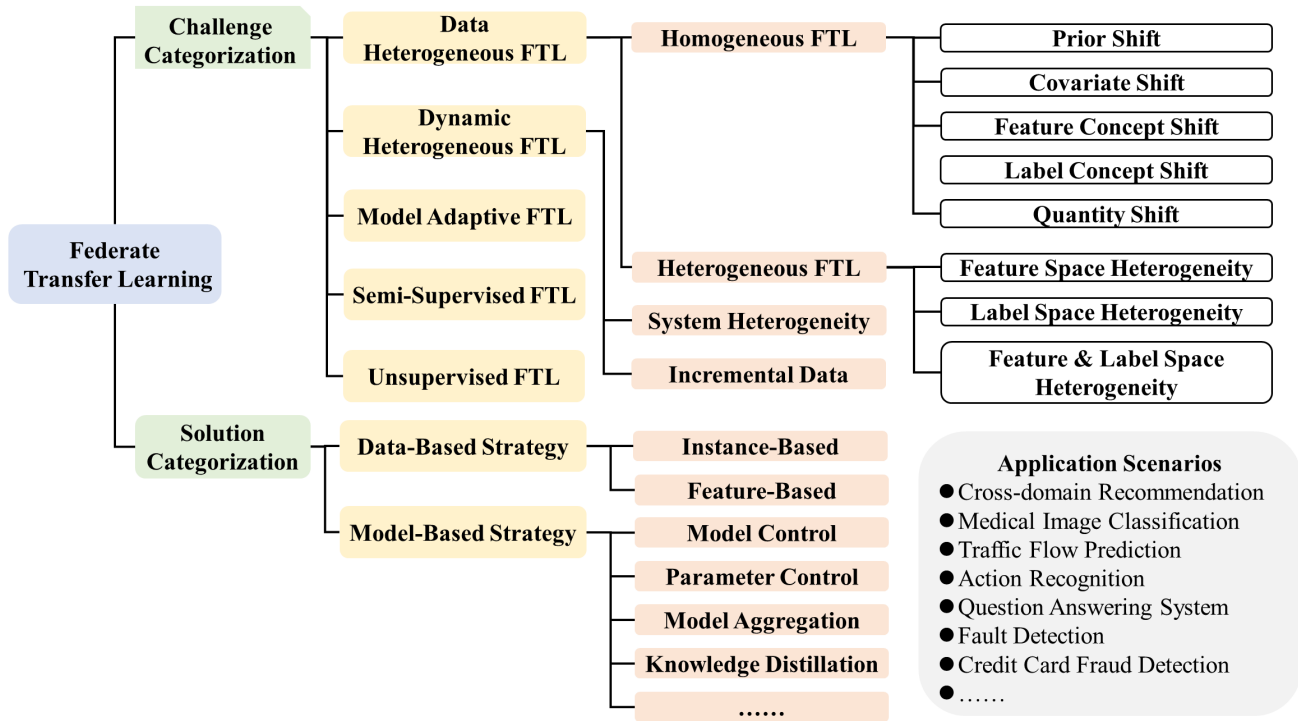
Federate Transfer Learning

Challenge Categorization

Data Heterogeneous FTL

Dynamic Heterogeneous FTL

Model Adaptive FTL

Semi-Supervised FTL

Unsupervised FTL

Homogeneous FTL

Prior Shift

Covariate Shift

Feature Concept Shift

Label Concept Shift

Quantity Shift

Heterogeneous FTL

Feature Space Heterogeneity

Label Space Heterogeneity

Feature & Label Space Heterogeneity

System Heterogeneity

Incremental Data

Solution Categorization

Data-Based Strategy

Instance-Based

Feature-Based

Model-Based Strategy

Model Control

Parameter Control

Model Aggregation

Knowledge Distillation

……

Application Scenarios
● Cross-domain Recommendation
● Medical Image Classification
● Traffic Flow Prediction
● Action Recognition
● Question Answering System
● Fault Detection
● Credit Card Fraud Detection
● ……